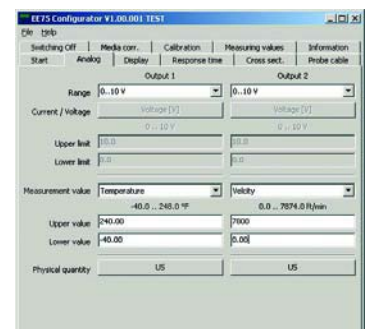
EE75 Configurator V1.00.001 TEST

File Help

Switching Off | Media corr. | Calibration | Measuring values | Information

Start | Analog | Display | Response time | Cross sect. | Probe cable

Output 1 | Output 2

Range 0...10 V | 0...10 V

Current / Voltage Voltage [V] | Voltage [V]

0 ... 10 V | 0 ... 10 V

Upper limit 10.0 | 10.0

Lower limit 0.0 | 0.0

Measurement value Temperature | Velocity

-40.0 ... 248.0 °F | 0.0 ... 7874.0 ft/min

Upper value 248.00 | 7800

Lower value -40.00 | 0.00

Physical quantity US | US